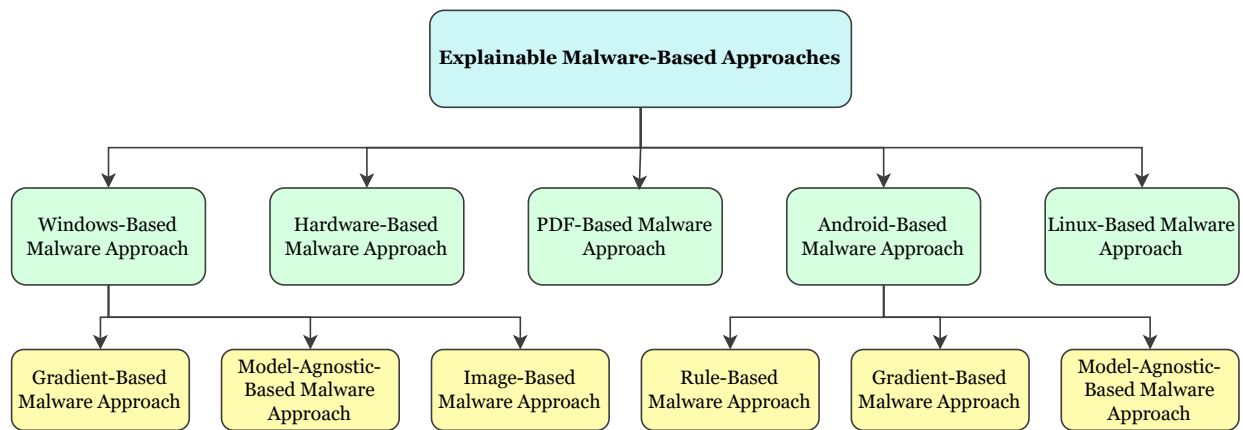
Explainable Malware-Based Approaches

Windows-Based Malware Approach

Hardware-Based Malware Approach

PDF-Based Malware Approach

Android-Based Malware Approach

Linux-Based Malware Approach

Gradient-Based Malware Approach

Model-Agnostic-Based Malware Approach

Image-Based Malware Approach

Rule-Based Malware Approach

Gradient-Based Malware Approach

Model-Agnostic-Based Malware Approach